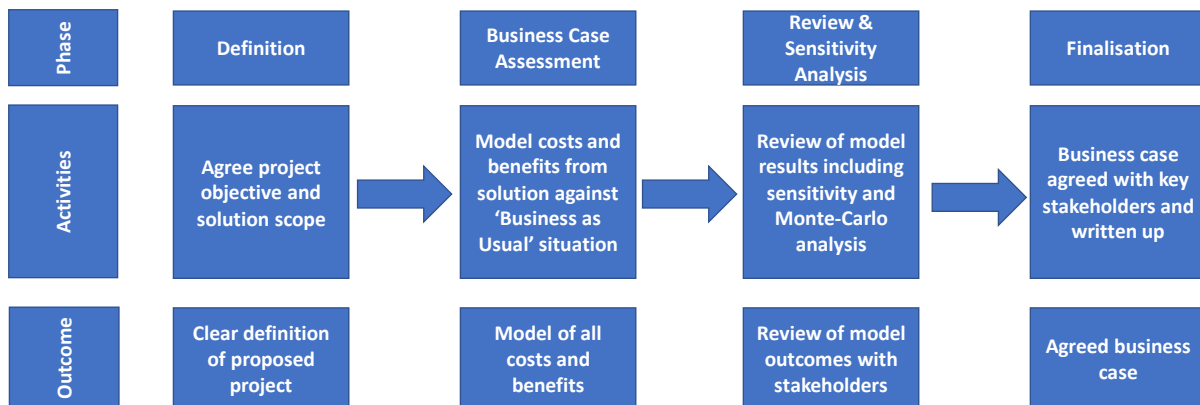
Phase

Definition

Business Case Assessment

Review & Sensitivity Analysis

Finalisation

Activities

Agree project objective and solution scope

Model costs and benefits from solution against ‘Business as Usual’ situation

Review of model results including sensitivity and Monte-Carlo analysis

Business case agreed with key stakeholders and written up

Outcome

Clear definition of proposed project

Model of all costs and benefits

Review of model outcomes with stakeholders

Agreed business case